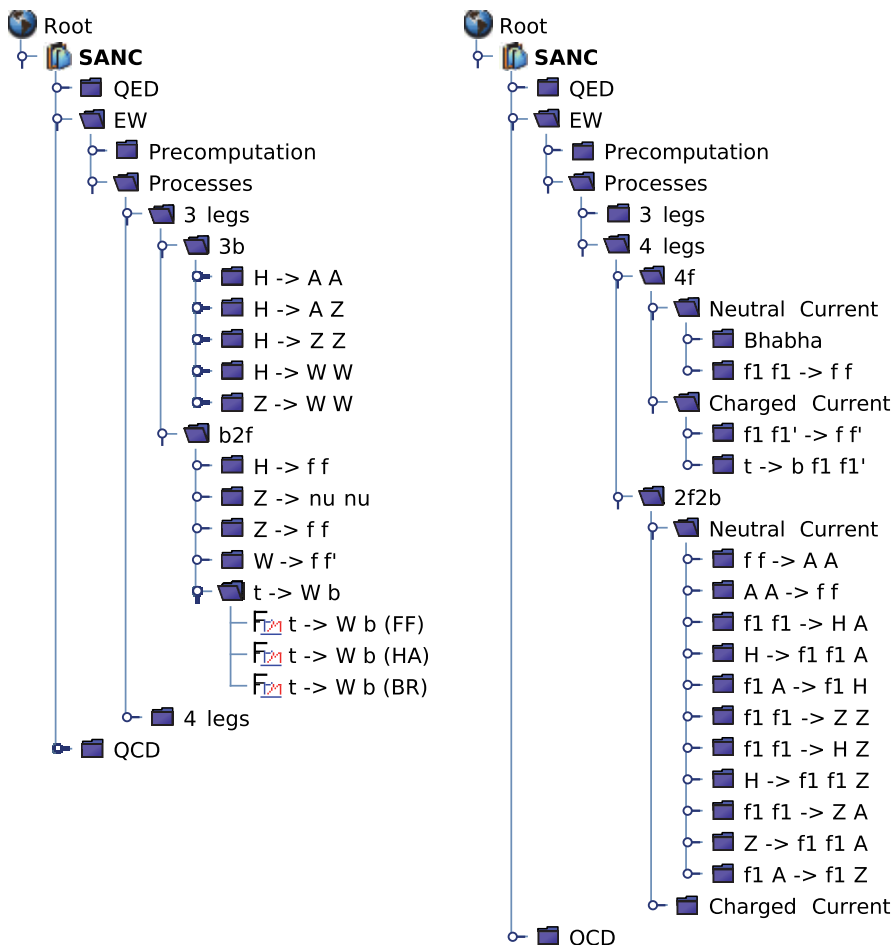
Root
SANC
QED
EW
Precomputation
Processes
3 legs
3b
H -> A A
H -> A Z
H -> Z Z
H -> W W
Z -> W W
b2f
H -> f f
Z -> nu nu
Z -> f f
W -> f f'
t -> W b
t -> W b (FF)
t -> W b (HA)
t -> W b (BR)
4 legs
QCD

Root
SANC
QED
EW
Precomputation
Processes
3 legs
4 legs
4f
Neutral Current
Bhabha
f1 f1 -> f f
Charged Current
f1 f1' -> f f'
t -> b f1 f1'
2f2b
Neutral Current
f f -> A A
A A -> f f
f1 f1 -> H A
H -> f1 f1 A
f1 A -> f1 H
f1 f1 -> Z Z
f1 f1 -> H Z
H -> f1 f1 Z
f1 f1 -> Z A
Z -> f1 f1 A
f1 A -> f1 Z
Charged Current
QCD